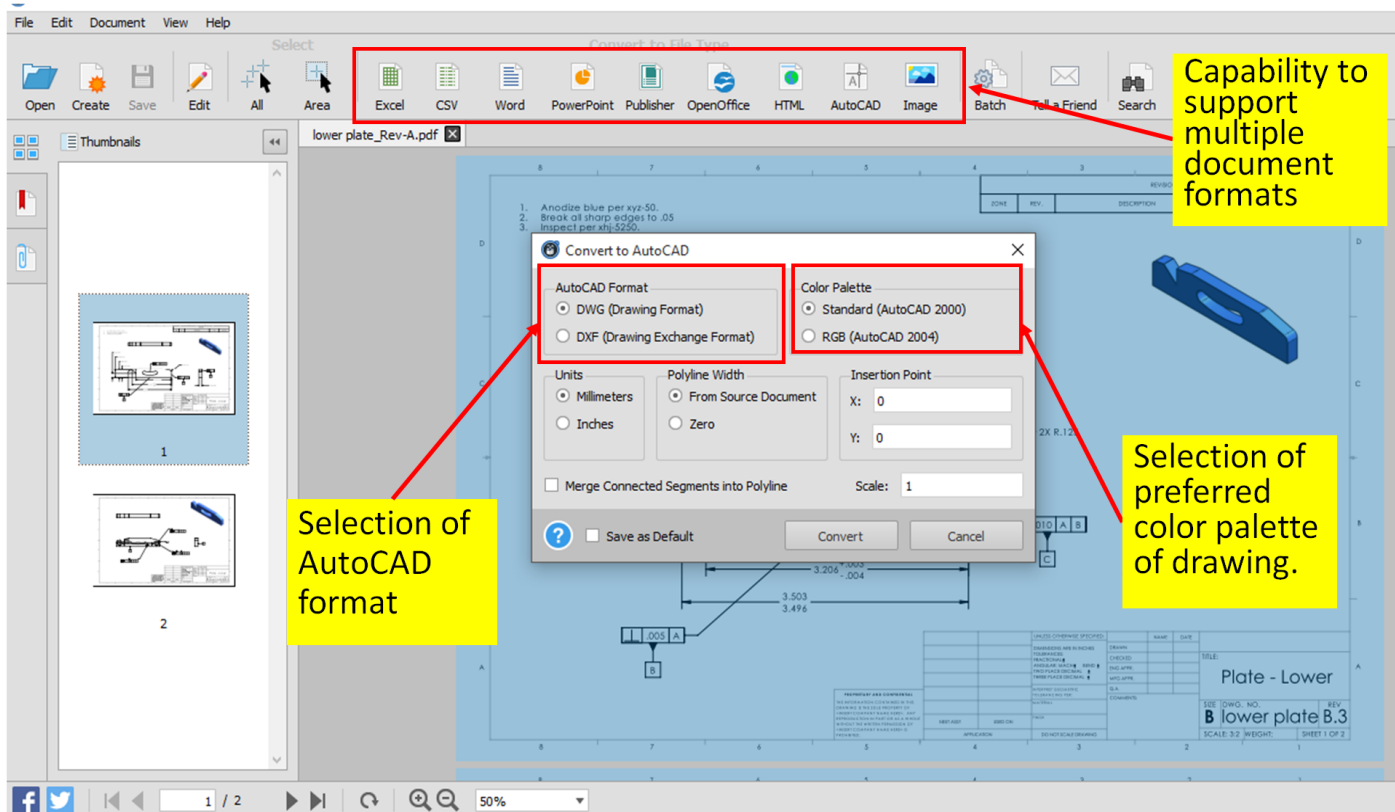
File Edit Document View Help

Select

Convert to File Type

Open Create Save Edit All Area Excel CSV Word PowerPoint Publisher OpenOffice HTML AutoCAD Image Batch Tell a Friend Search

Capability to support multiple document formats

Thumbnails

lower plate_Rev-A.pdf

1. Anodize blue per xyz-50.
2. Break all sharp edges to .05
3. Inspect per xhj-5250.

Convert to AutoCAD

AutoCAD Format
DWG (Drawing Format)
DXF (Drawing Exchange Format)

Color Palette
Standard (AutoCAD 2000)
RGB (AutoCAD 2004)

Units
Millimeters
Inches

Polyline Width
From Source Document
Zero

Insertion Point
X: 0
Y: 0

Merge Connected Segments into Polyline

Scale: 1

Save as Default

Convert Cancel

Selection of AutoCAD format

Selection of preferred color palette of drawing.

1

2

3.206

3.503
3.496

.005 A

B

C

2X R.12

.010 A B

Plate - Lower

B lower plate B.3

SCALE: 3:2 WEIGHT: SHEET 1 OF 2

1 / 2

50%